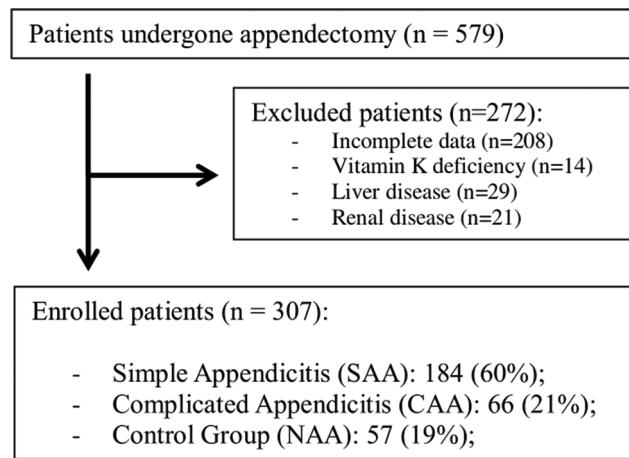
Patients undergone appendectomy (n = 579)

Excluded patients (n=272):
- Incomplete data (n=208)
- Vitamin K deficiency (n=14)
- Liver disease (n=29)
- Renal disease (n=21)

Enrolled patients (n = 307):

- Simple Appendicitis (SAA): 184 (60%);
- Complicated Appendicitis (CAA): 66 (21%);
- Control Group (NAA): 57 (19%);